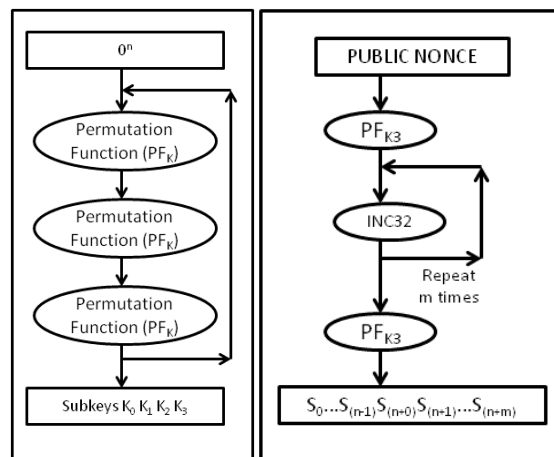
$0^n$

Permutation Function ($PF_K$)

Permutation Function ($PF_K$)

Permutation Function ($PF_K$)

Subkeys $K_0$ $K_1$ $K_2$ $K_3$

PUBLIC NONCE

$PF_{K3}$

INC32

Repeat m times

$PF_{K3}$

$S_0 \ldots S_{(n-1)} S_{(n+0)} S_{(n+1)} \ldots S_{(n+m)}$